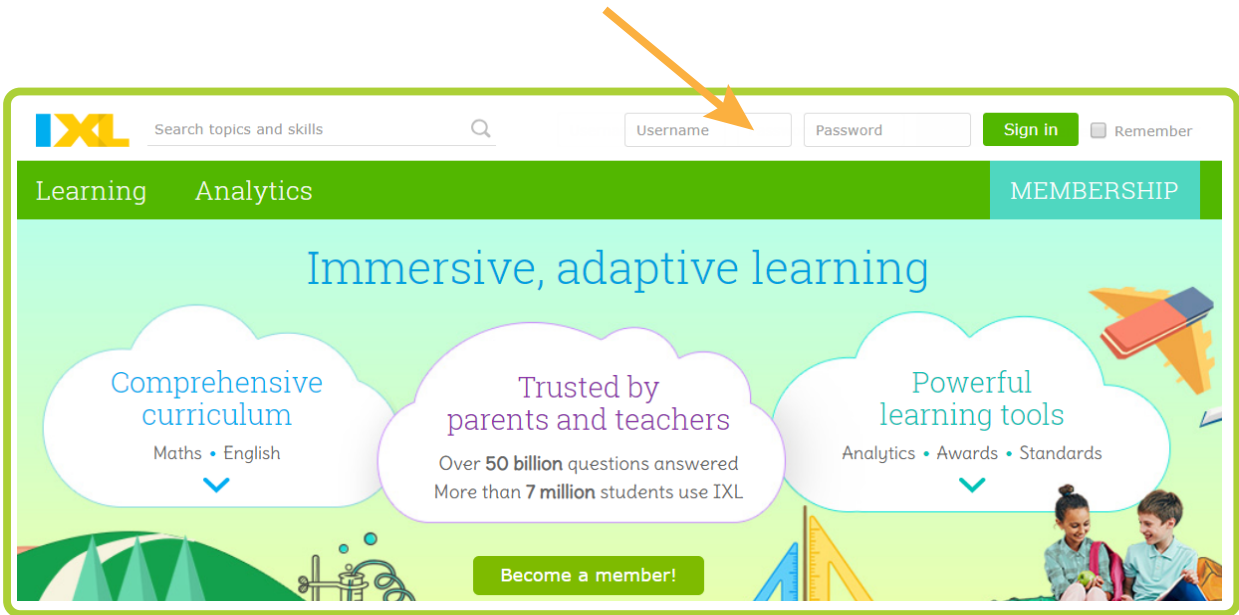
IXL

Search topics and skills

Username

Password

Sign in

Remember

Learning Analytics

MEMBERSHIP

Immersive, adaptive learning

Comprehensive curriculum

Maths • English

Trusted by parents and teachers

Over **50 billion** questions answered
More than **7 million** students use IXL

Powerful learning tools

Analytics • Awards • Standards

Become a member!